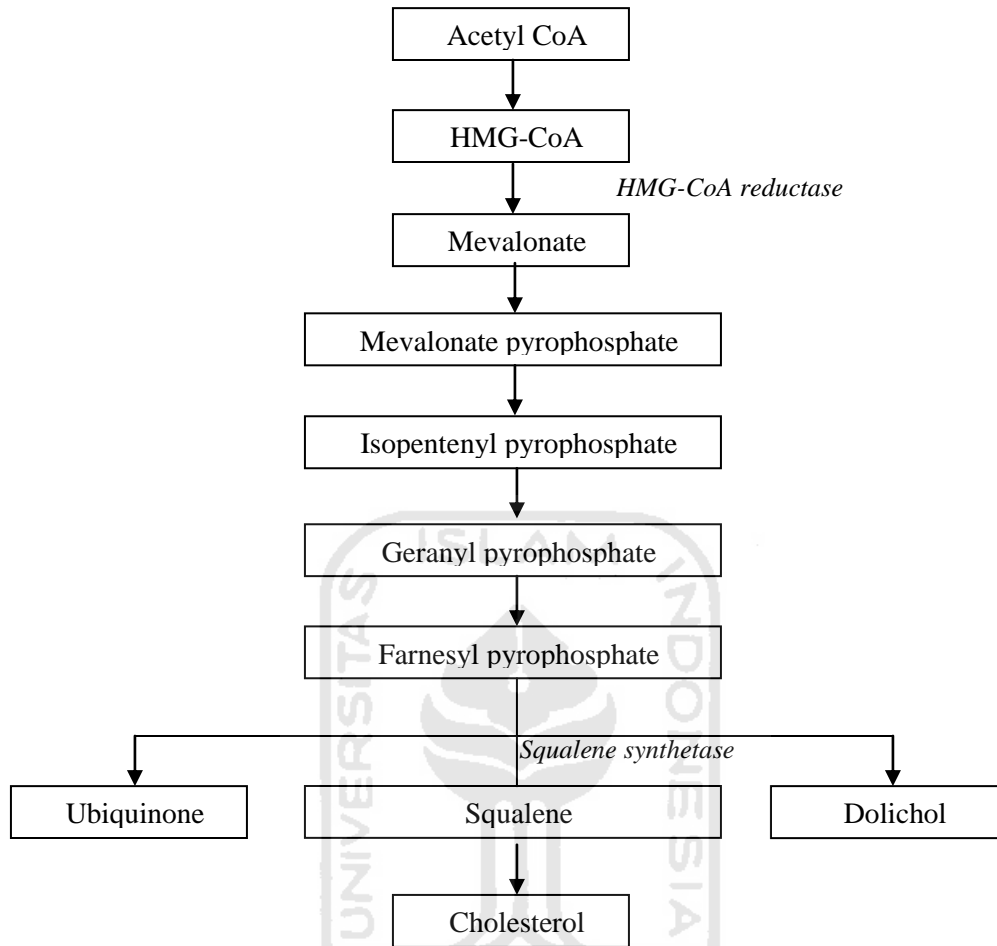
Acetyl CoA

HMG-CoA

*HMG-CoA reductase*

Mevalonate

Mevalonate pyrophosphate

Isopentenyl pyrophosphate

Geranyl pyrophosphate

Farnesyl pyrophosphate

*Squalene synthetase*

Ubiquinone

Squalene

Dolichol

Cholesterol

UNIVERSITAS ISLAM INDONESIA